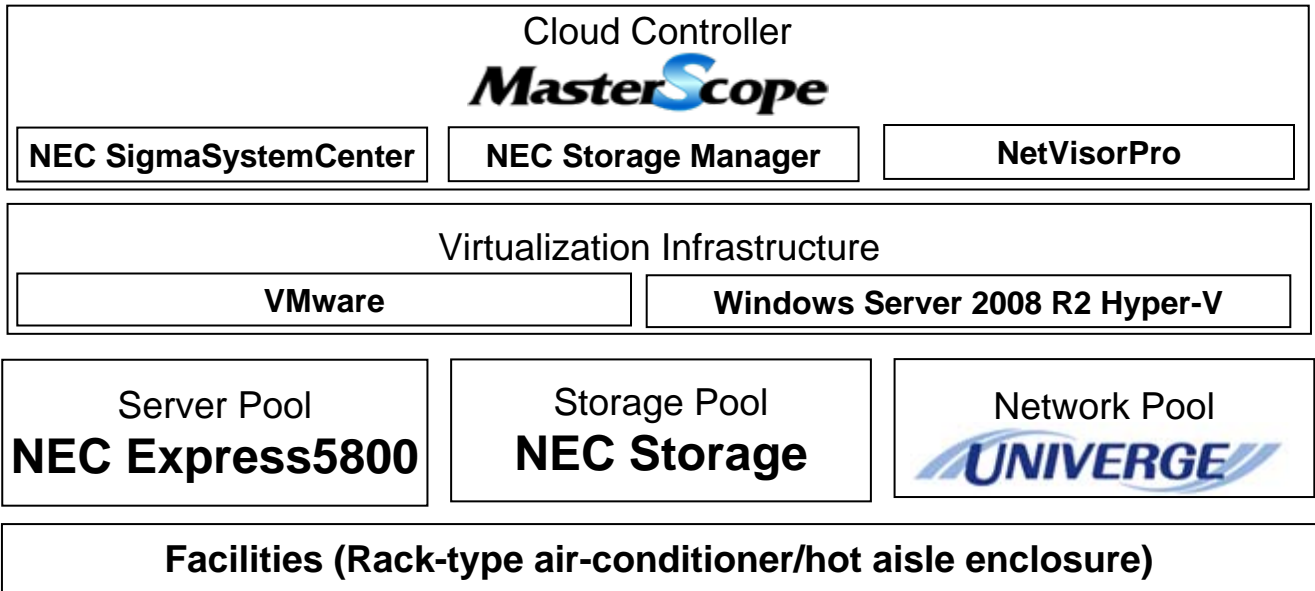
Cloud Controller
MasterScope

NEC SigmaSystemCenter

NEC Storage Manager

NetVisorPro

Virtualization Infrastructure

VMware

Windows Server 2008 R2 Hyper-V

Server Pool
NEC Express5800

Storage Pool
NEC Storage

Network Pool
UNIVERGE

Facilities (Rack-type air-conditioner/hot aisle enclosure)